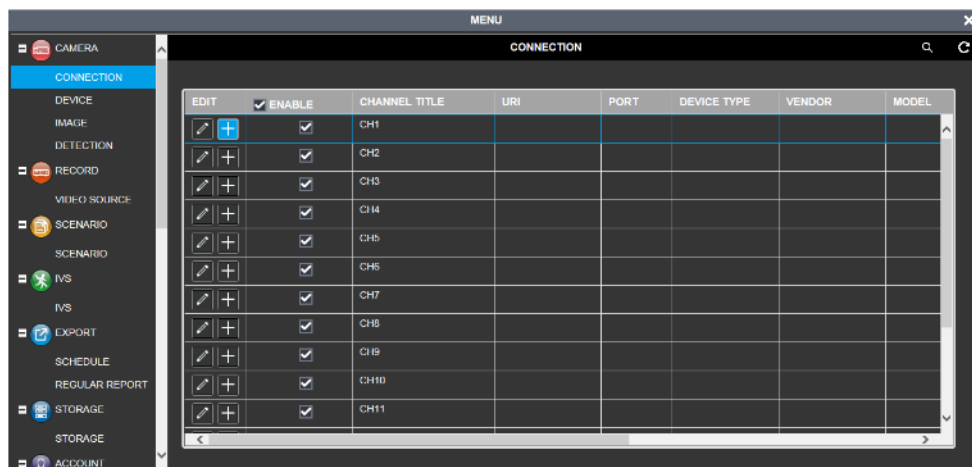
MENU

CAMERA
CONNECTION
DEVICE
IMAGE
DETECTION
RECORD
VIDEO SOURCE
SCENARIO
SCENARIO
IVS
IVS
EXPORT
SCHEDULE
REGULAR REPORT
STORAGE
STORAGE
ACCOUNT

CONNECTION

| EDIT | ENABLE | CHANNEL TITLE | URI | PORT | DEVICE TYPE | VENDOR | MODEL |
|---|---|---|---|---|---|---|---|
| | | CH1 | | | | | |
| | | CH2 | | | | | |
| | | CH3 | | | | | |
| | | CH4 | | | | | |
| | | CH5 | | | | | |
| | | CH6 | | | | | |
| | | CH7 | | | | | |
| | | CH8 | | | | | |
| | | CH9 | | | | | |
| | | CH10 | | | | | |
| | | CH11 | | | | | |